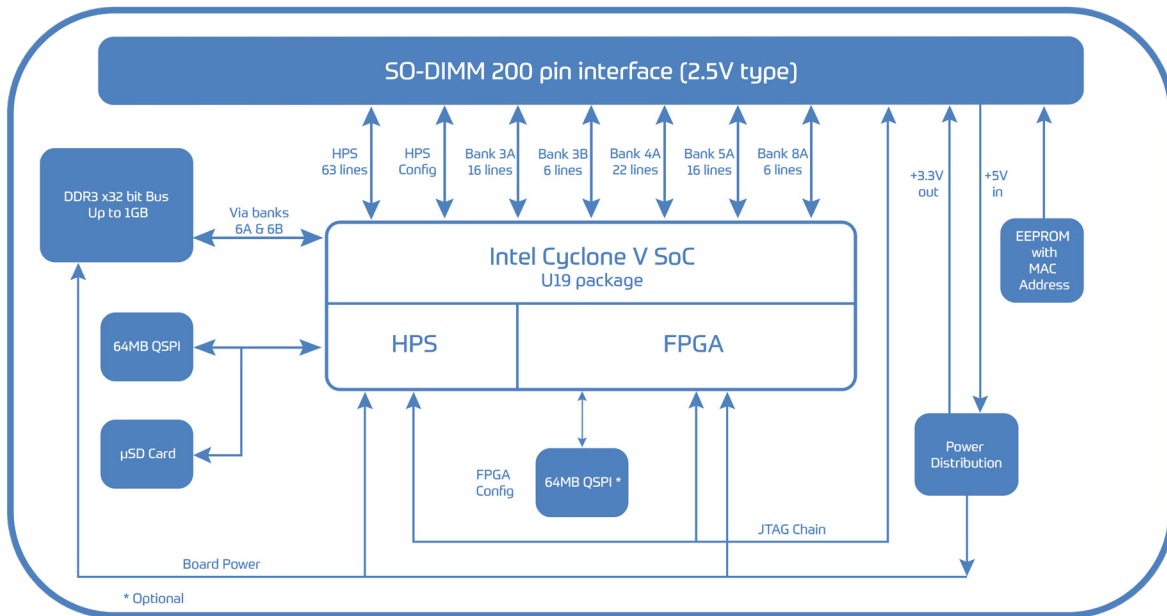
SO-DIMM 200 pin interface (2.5V type)

HPS
63 lines

HPS
Config

Bank 3A
16 lines

Bank 3B
6 lines

Bank 4A
22 lines

Bank 5A
16 lines

Bank 8A
6 lines

+3.3V
out

+5V
in

DDR3 x32 bit Bus
Up to 1GB

Via banks
6A & 6B

Intel Cyclone V SoC
U19 package

EEPROM
with
MAC
Address

64MB QSPI

HPS

FPGA

µSD Card

FPGA
Config

64MB QSPI *

Power
Distribution

JTAG Chain

Board Power

* Optional